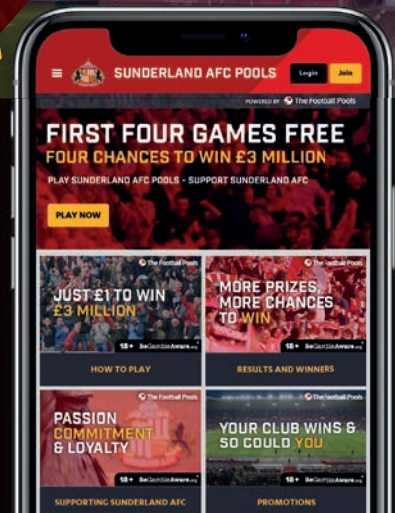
SUNDERLAND AFC POOLS

Login

Join

POWERED BY The Football Pools

FIRST FOUR GAMES FREE

FOUR CHANCES TO WIN £3 MILLION

PLAY SUNDERLAND AFC POOLS - SUPPORT SUNDERLAND AFC

PLAY NOW

The Football Pools

JUST £1 TO WIN £3 MILLION

18+ BeGambleAware.org

HOW TO PLAY

The Football Pools

MORE PRIZES, MORE CHANCES TO WIN

18+ BeGambleAware.org

RESULTS AND WINNERS

The Football Pools

PASSION COMMITMENT & LOYALTY

18+ BeGambleAware.org

SUPPORTING SUNDERLAND AFC

The Football Pools

YOUR CLUB WINS & SO COULD YOU

18+ BeGambleAware.org

PROMOTIONS